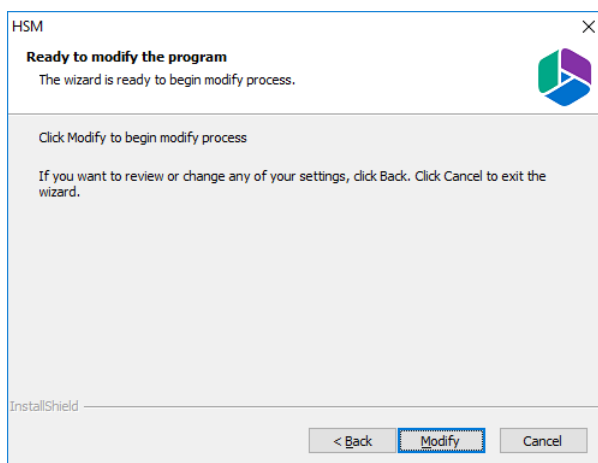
HSM

Ready to modify the program

The wizard is ready to begin modify process.

Click Modify to begin modify process

If you want to review or change any of your settings, click Back. Click Cancel to exit the wizard.

InstallShield

< Back

Modify

Cancel